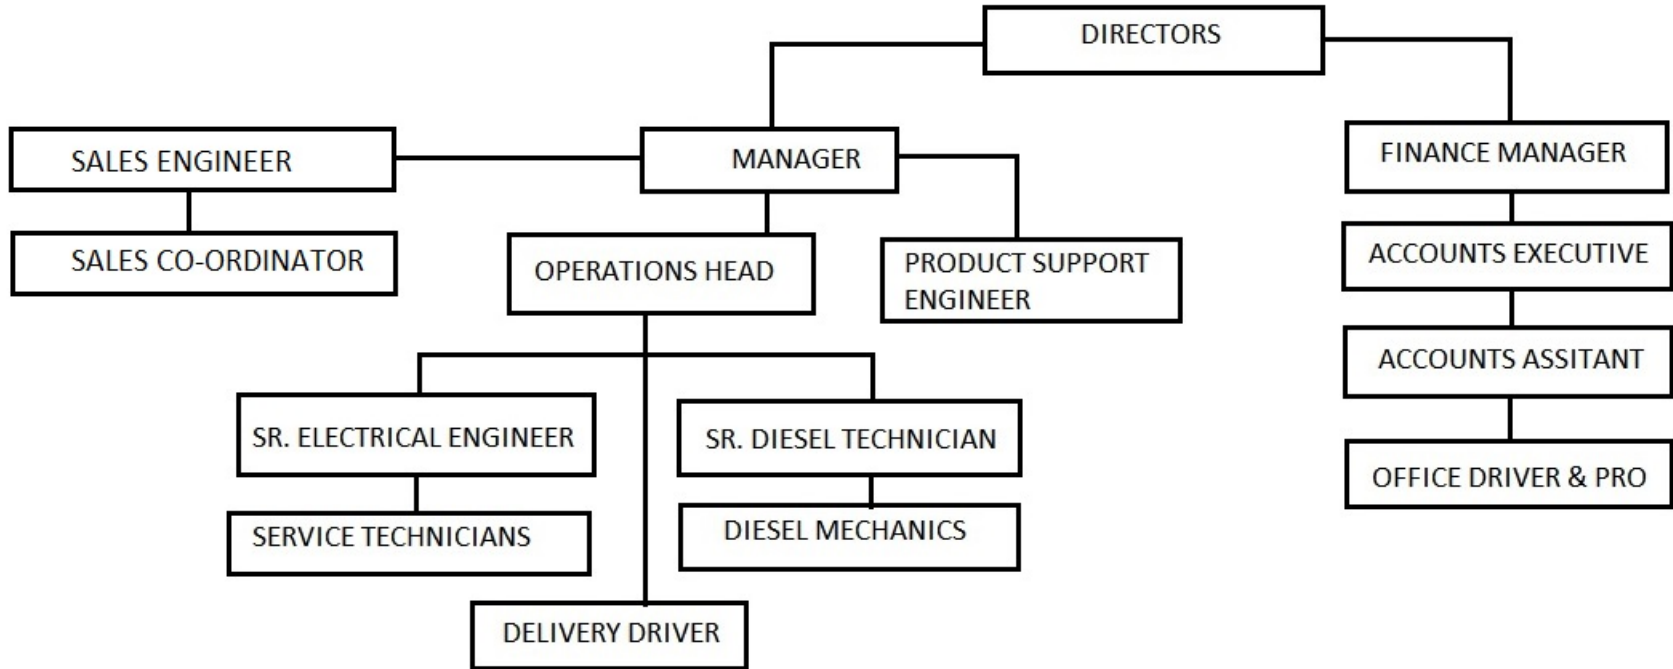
DIRECTORS

SALES ENGINEER

MANAGER

FINANCE MANAGER

SALES CO-ORDINATOR

OPERATIONS HEAD

PRODUCT SUPPORT ENGINEER

ACCOUNTS EXECUTIVE

ACCOUNTS ASSITANT

SR. ELECTRICAL ENGINEER

SR. DIESEL TECHNICIAN

OFFICE DRIVER & PRO

SERVICE TECHNICIANS

DIESEL MECHANICS

DELIVERY DRIVER